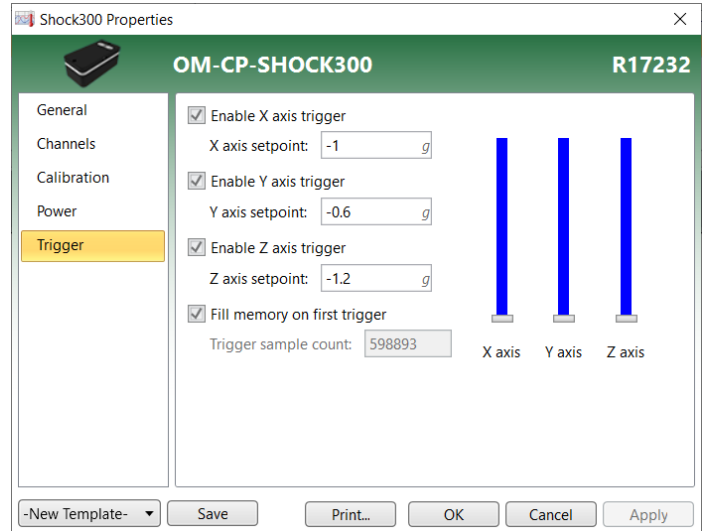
Shock300 Properties

OM-CP-SHOCK300

R17232

General
Channels
Calibration
Power
Trigger

Enable X axis trigger
X axis setpoint: -1 g
Enable Y axis trigger
Y axis setpoint: -0.6 g
Enable Z axis trigger
Z axis setpoint: -1.2 g
Fill memory on first trigger
Trigger sample count: 598893

X axis
Y axis
Z axis

-New Template-
Save
Print...
OK
Cancel
Apply